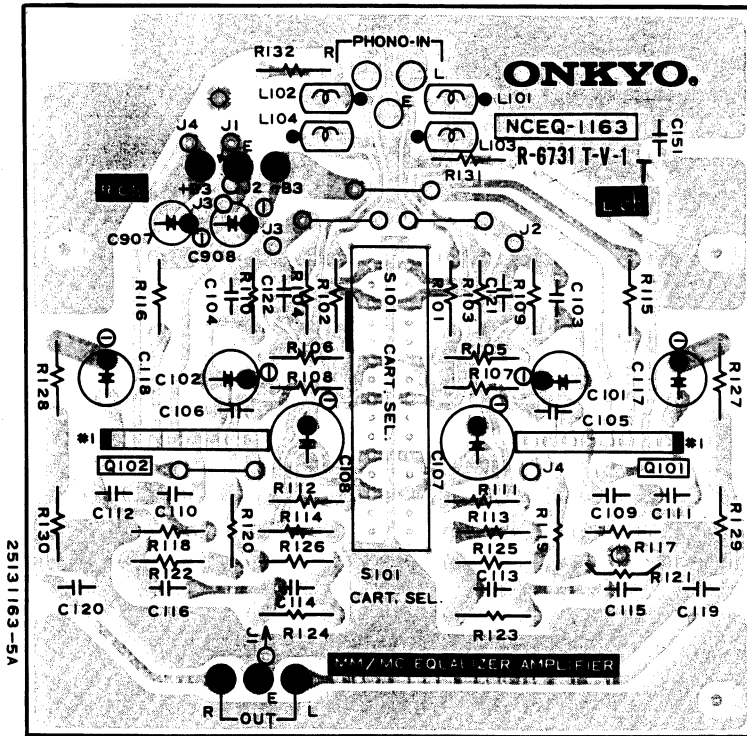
R132
R PHONO-IN L
ONKYO.
L102
L101
E
L104
L103
NCEQ-1163
C151
R-6731 T-V-1
J4
J1
E
R131
RCH
LCH
+B3
J2
-B3
J3
C907
J3
J2
C908
R116
C104
R110
C122
R104
R102
S101
R101
R103
C121
R109
C103
R115
C118
R128
C102
R106
CART. SEL.
R105
C101
C117
R127
R108
R107
C106
C105
#1
#1
C108
C107
Q102
Q101
J4
R112
R111
C112
C110
R114
R113
C109
C111
R130
R120
R119
R129
R118
R126
R125
R117
R122
C113
R121
C120
C116
C114
S101
CART. SEL.
C115
C119
R124
R123
CA
MM/MC EQUALIZER AMPLIFIER
R
E
L
OUT
25131163-5A